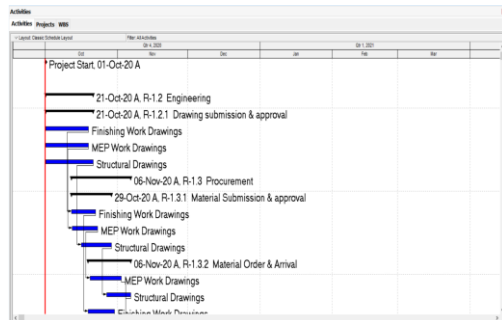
Activities

Activities | Projects | WBS

Layout: Classic Schedule Layout | Filter: All Activities

Qtr 4, 2020 | Qtr 1, 2021

Oct | Nov | Dec | Jan | Feb | Mar

Project Start, 01-Oct-20 A

21-Oct-20 A, R-1.2 Engineering

21-Oct-20 A, R-1.2.1 Drawing submission & approval

Finishing Work Drawings

MEP Work Drawings

Structural Drawings

06-Nov-20 A, R-1.3 Procurement

29-Oct-20 A, R-1.3.1 Material Submission & approval

Finishing Work Drawings

MEP Work Drawings

Structural Drawings

06-Nov-20 A, R-1.3.2 Material Order & Arrival

MEP Work Drawings

Structural Drawings

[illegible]